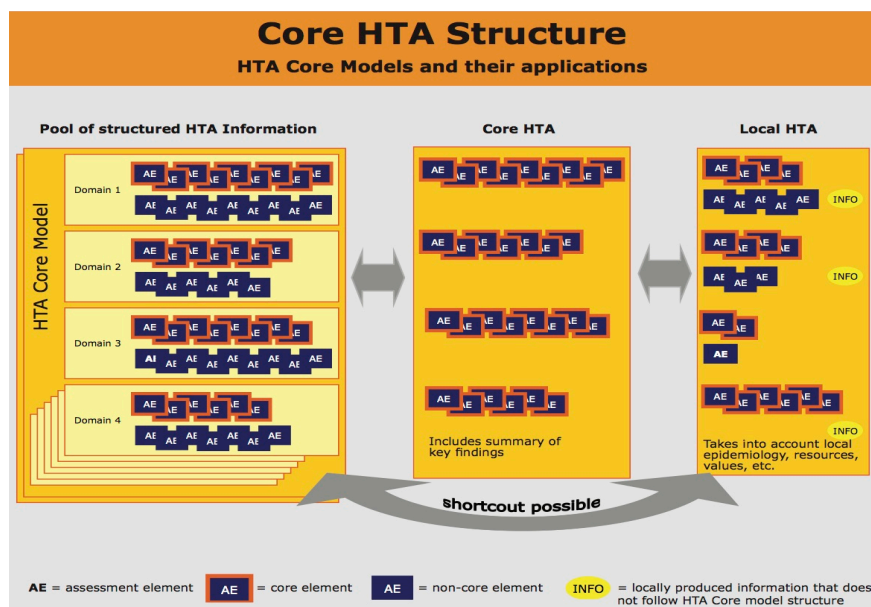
Core HTA Structure
HTA Core Models and their applications

Pool of structured HTA Information

HTA Core Model

Domain 1
Domain 2
Domain 3
Domain 4

Core HTA

Includes summary of key findings

Local HTA

INFO
INFO
INFO

Takes into account local epidemiology, resources, values, etc.

shortcout possible

AE = assessment element   AE = core element   AE = non-core element   INFO = locally produced information that does not follow HTA Core model structure